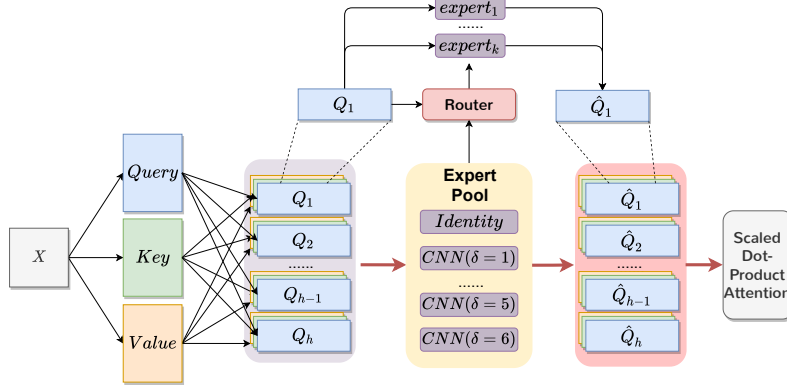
$expert_1$
......
$expert_k$

$Q_1$

Router

$\hat{Q}_1$

$X$

$Query$

$Key$

$Value$

$Q_1$
$Q_2$
......
$Q_{h-1}$
$Q_h$

Expert Pool

$Identity$
$CNN(\delta = 1)$
......
$CNN(\delta = 5)$
$CNN(\delta = 6)$

$\hat{Q}_1$
$\hat{Q}_2$
......
$\hat{Q}_{h-1}$
$\hat{Q}_h$

Scaled Dot-Product Attention